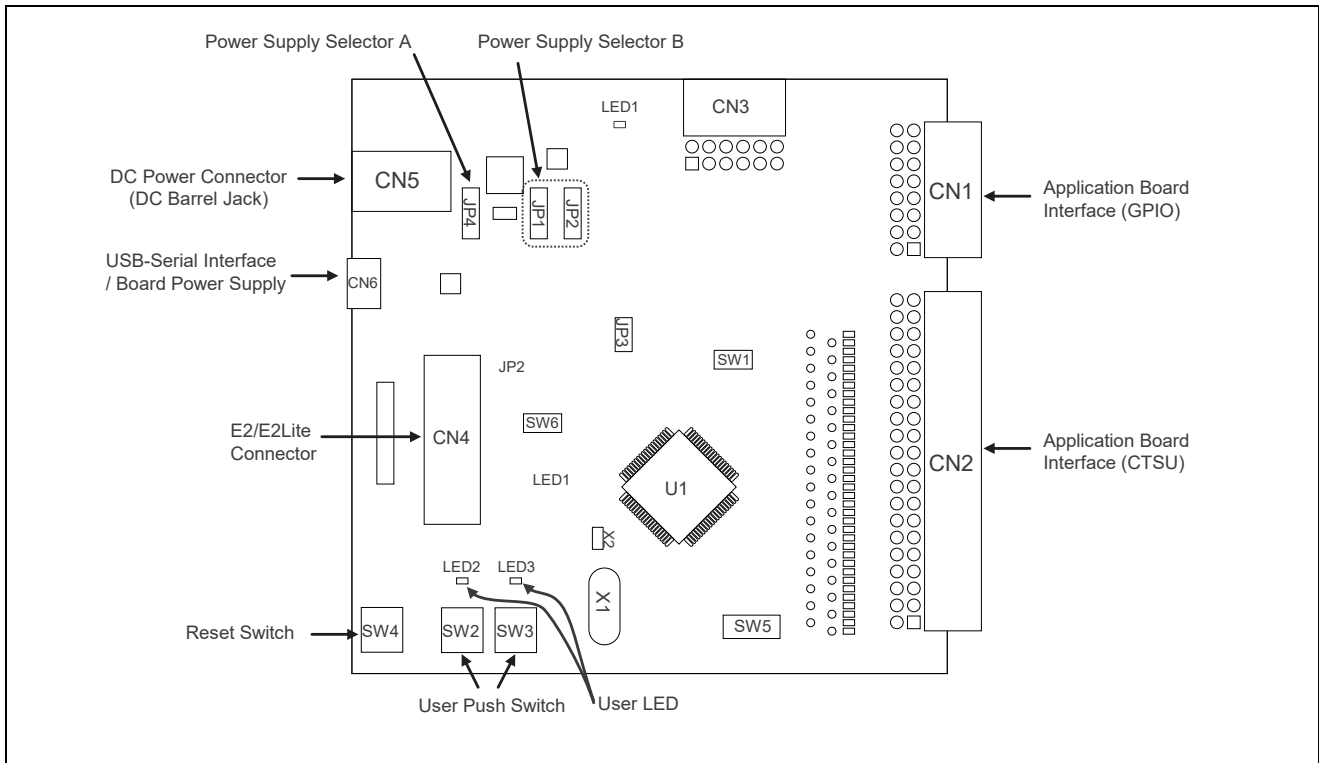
Power Supply Selector A

Power Supply Selector B

LED1

CN3

DC Power Connector (DC Barrel Jack)

CN5

JP4

JP1

JP2

CN1

Application Board Interface (GPIO)

USB-Serial Interface / Board Power Supply

CN6

JP3

SW1

JP2

SW6

E2/E2Lite Connector

CN4

U1

CN2

Application Board Interface (CTSU)

LED1

X2

LED2

LED3

X1

SW5

Reset Switch

SW4

SW2

SW3

User Push Switch

User LED